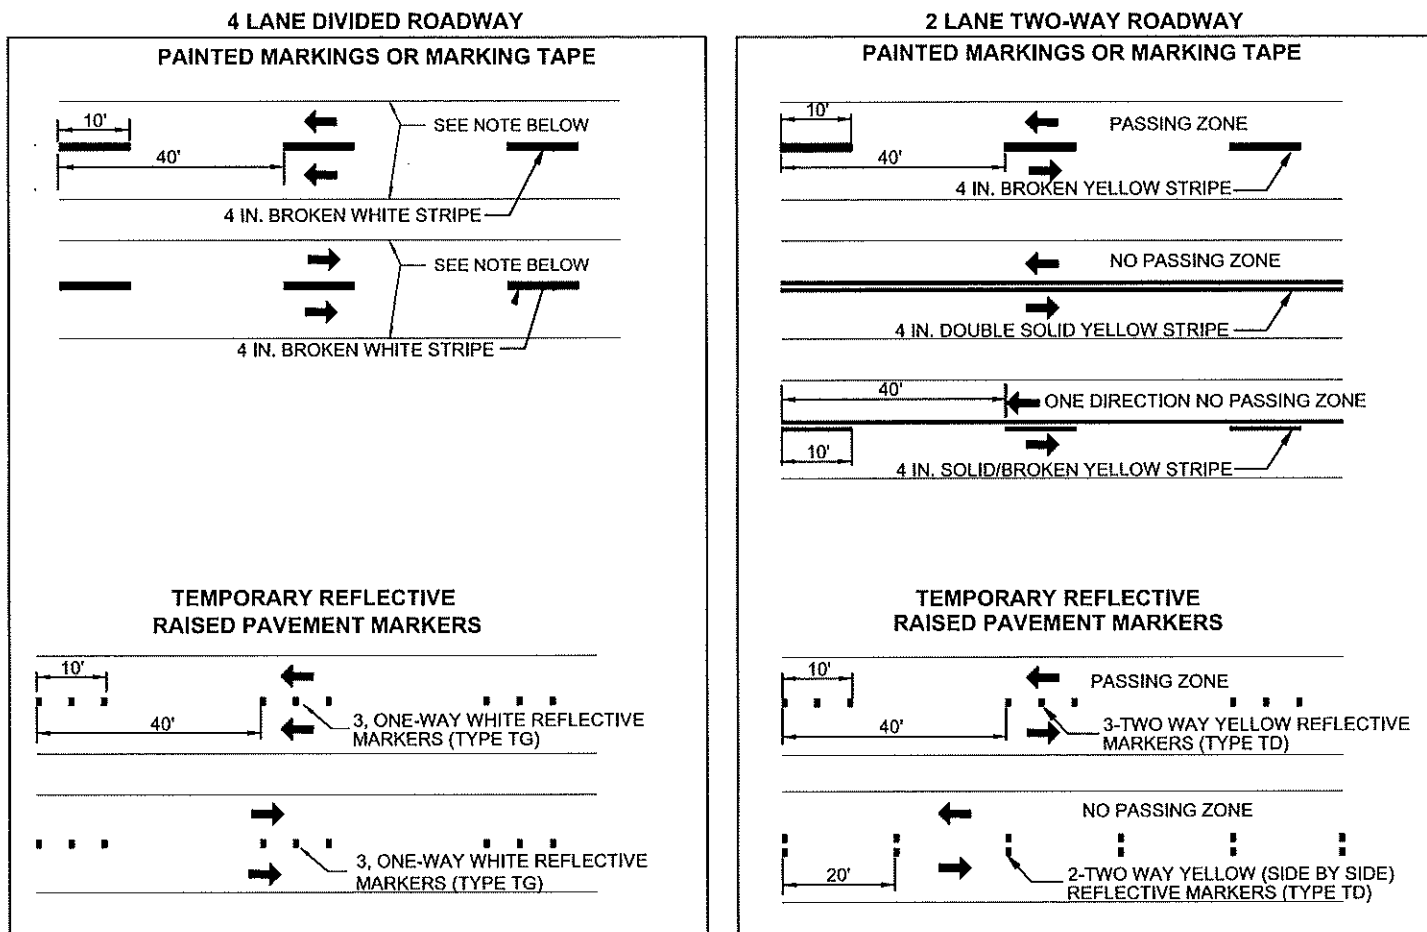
4 LANE DIVIDED ROADWAY

PAINTED MARKINGS OR MARKING TAPE

10'

40'

SEE NOTE BELOW

4 IN. BROKEN WHITE STRIPE

SEE NOTE BELOW

4 IN. BROKEN WHITE STRIPE

TEMPORARY REFLECTIVE RAISED PAVEMENT MARKERS

10'

40'

3, ONE-WAY WHITE REFLECTIVE MARKERS (TYPE TG)

3, ONE-WAY WHITE REFLECTIVE MARKERS (TYPE TG)

2 LANE TWO-WAY ROADWAY

PAINTED MARKINGS OR MARKING TAPE

10'

40'

PASSING ZONE

4 IN. BROKEN YELLOW STRIPE

NO PASSING ZONE

4 IN. DOUBLE SOLID YELLOW STRIPE

40'

ONE DIRECTION NO PASSING ZONE

10'

4 IN. SOLID/BROKEN YELLOW STRIPE

TEMPORARY REFLECTIVE RAISED PAVEMENT MARKERS

10'

PASSING ZONE

40'

3-TWO WAY YELLOW REFLECTIVE MARKERS (TYPE TD)

NO PASSING ZONE

20'

2-TWO WAY YELLOW (SIDE BY SIDE) REFLECTIVE MARKERS (TYPE TD)